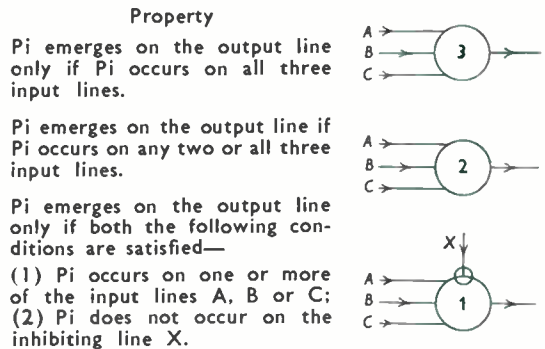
Property

Pi emerges on the output line only if Pi occurs on all three input lines.

A
B
C
3

Pi emerges on the output line if Pi occurs on any two or all three input lines.

A
B
C
2

Pi emerges on the output line only if both the following conditions are satisfied—

(1) Pi occurs on one or more of the input lines A, B or C; (2) Pi does not occur on the inhibiting line X.

X
A
B
C
1